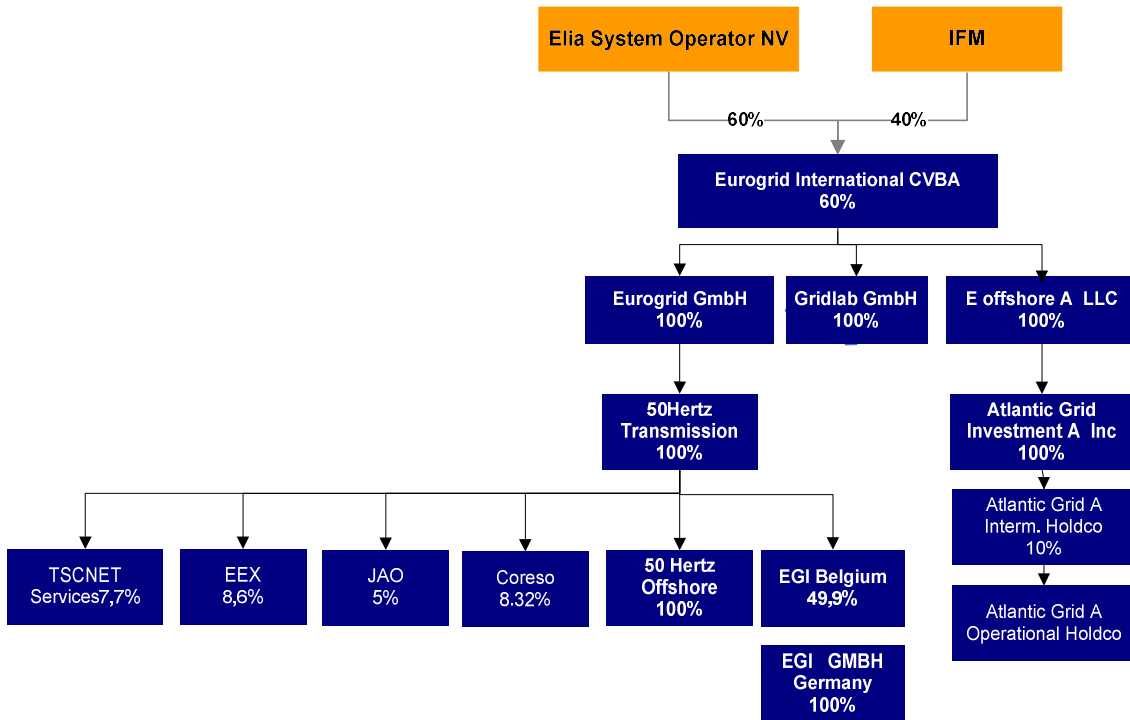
Elia System Operator NV

IFM

60%

40%

Eurogrid International CVBA
60%

Eurogrid GmbH
100%

Gridlab GmbH
100%

E offshore A LLC
100%

50Hertz
Transmission
100%

Atlantic Grid
Investment A Inc
100%

Atlantic Grid A
Interm. Holdco
10%

Atlantic Grid A
Operational Holdco

TSCNET
Services7,7%

EEX
8,6%

JAO
5%

Coreso
8.32%

50 Hertz
Offshore
100%

EGI Belgium
49,9%

EGI GMBH
Germany
100%